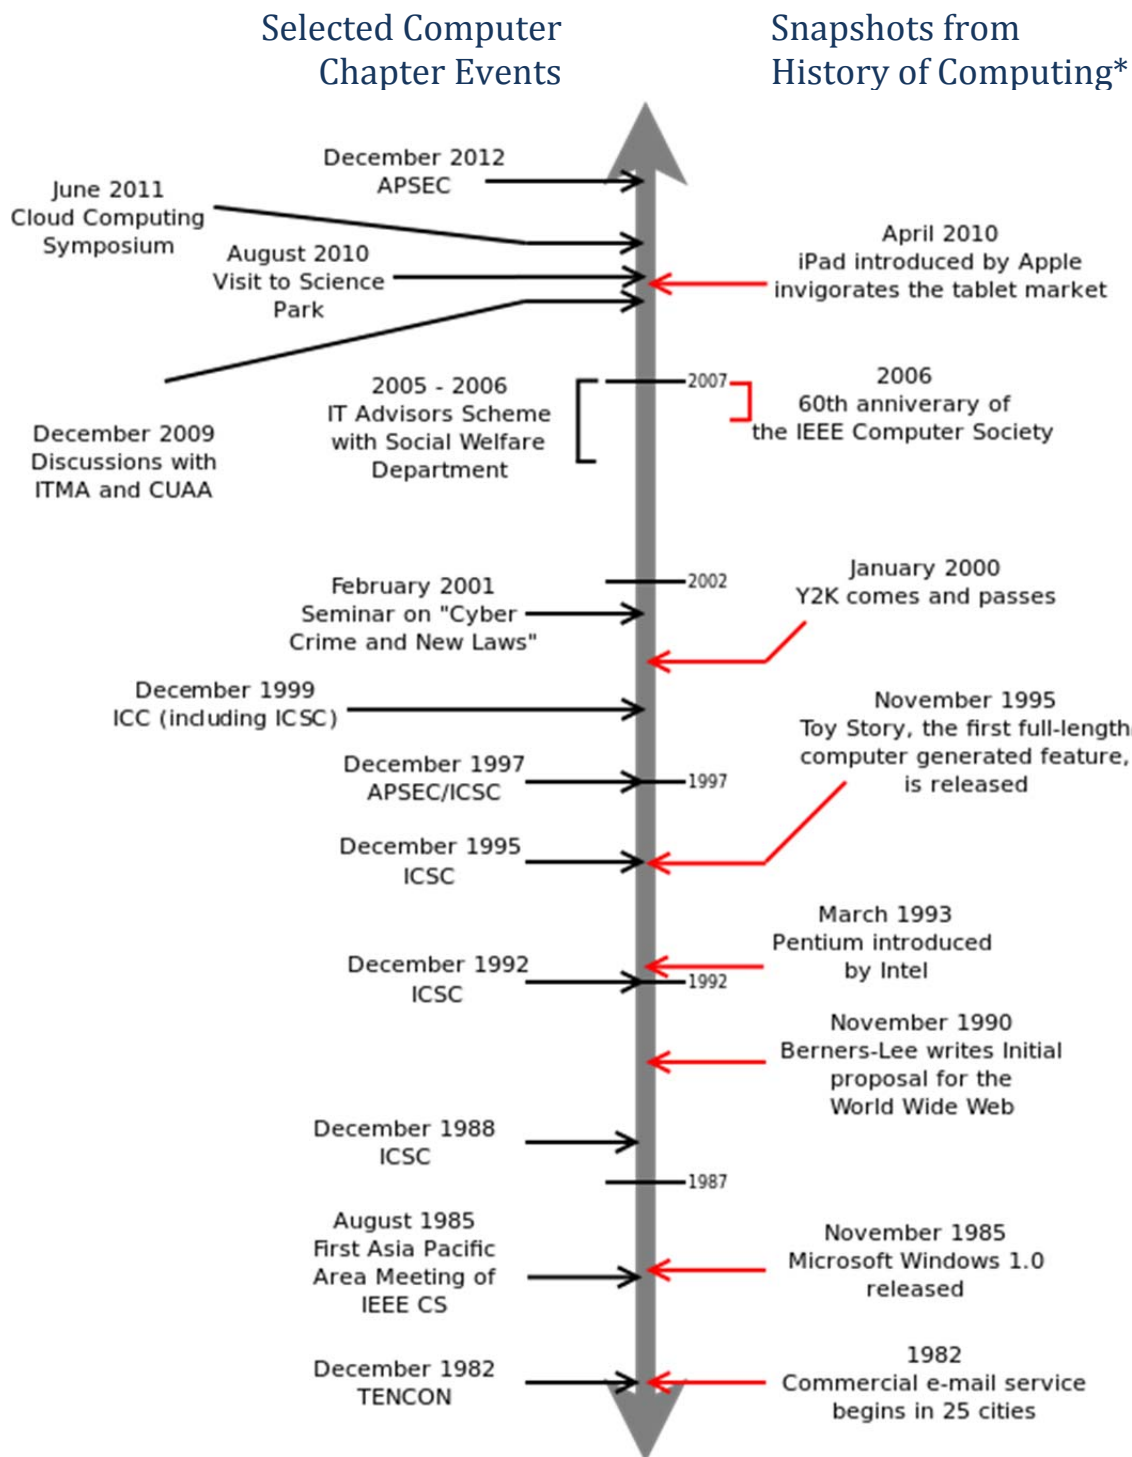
Selected Computer Chapter Events

Snapshots from History of Computing*

December 2012
APSEC

June 2011
Cloud Computing
Symposium

August 2010
Visit to Science
Park

April 2010
iPad introduced by Apple
invigorates the tablet market

2005 - 2006
IT Advisors Scheme
with Social Welfare
Department

2007

2006
60th anniverary of
the IEEE Computer Society

December 2009
Discussions with
ITMA and CUAA

2002

January 2000
Y2K comes and passes

February 2001
Seminar on "Cyber
Crime and New Laws"

December 1999
ICC (including ICSC)

November 1995
Toy Story, the first full-length
computer generated feature,
is released

December 1997
APSEC/ICSC

1997

December 1995
ICSC

March 1993
Pentium introduced
by Intel

December 1992
ICSC

1992

November 1990
Berners-Lee writes Initial
proposal for the
World Wide Web

December 1988
ICSC

1987

August 1985
First Asia Pacific
Area Meeting of
IEEE CS

November 1985
Microsoft Windows 1.0
released

December 1982
TENCON

1982
Commercial e-mail service
begins in 25 cities